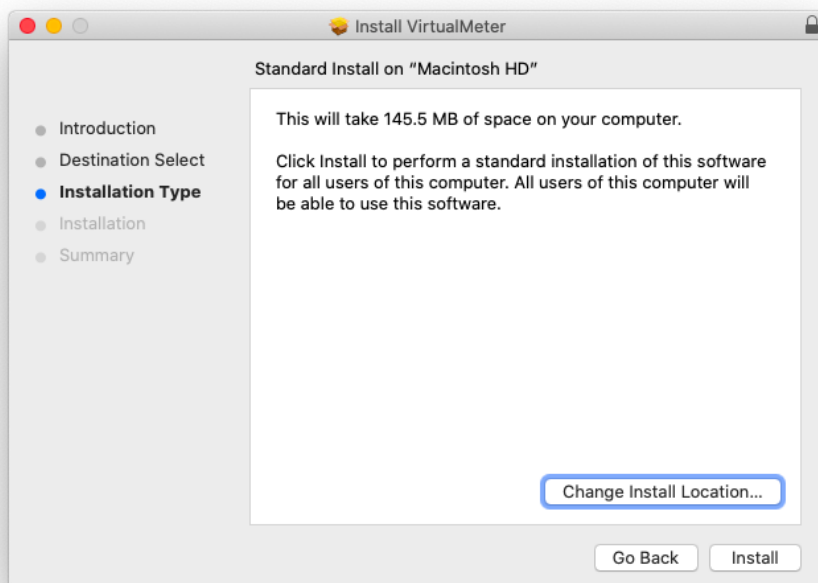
Install VirtualMeter

Standard Install on "Macintosh HD"

Introduction
Destination Select
Installation Type
Installation
Summary

This will take 145.5 MB of space on your computer.

Click Install to perform a standard installation of this software for all users of this computer. All users of this computer will be able to use this software.

Change Install Location...

Go Back
Install